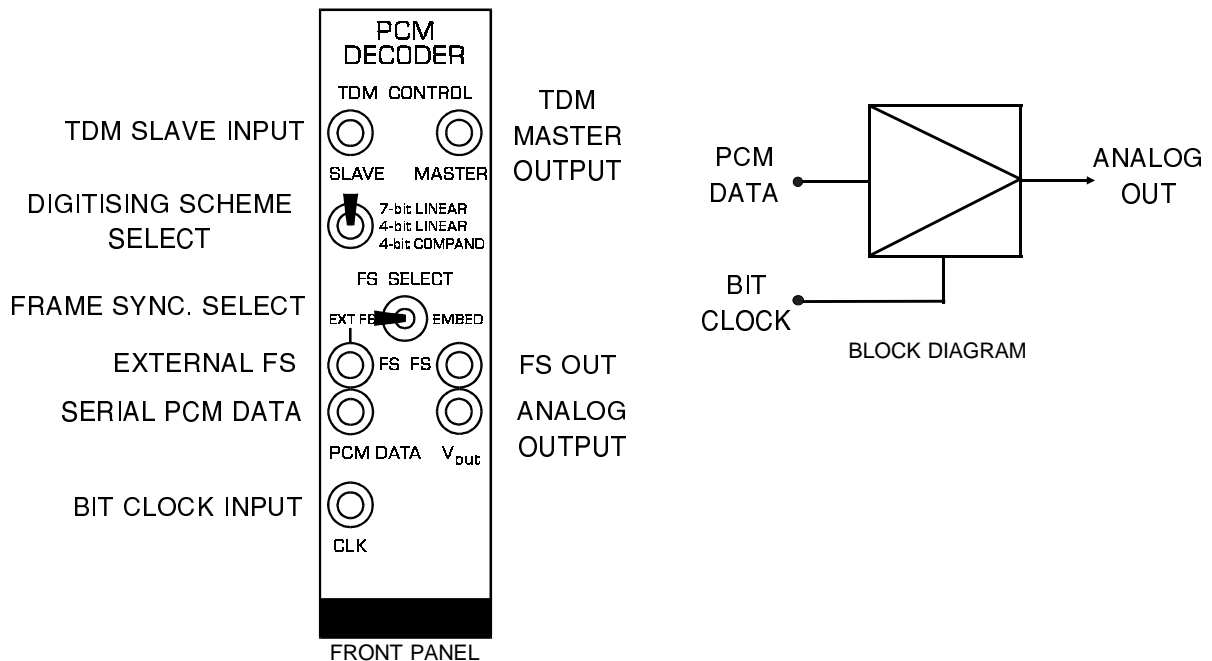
PCM DECODER

TDM CONTROL

TDM SLAVE INPUT

SLAVE

MASTER

TDM MASTER OUTPUT

DIGITISING SCHEME SELECT

7-bit LINEAR
4-bit LINEAR
4-bit COMPAND

FS SELECT

FRAME SYNC. SELECT

EXT FS

EMBED

EXTERNAL FS

FS

FS

FS OUT

SERIAL PCM DATA

ANALOG OUTPUT

PCM DATA

$V_{out}$

BIT CLOCK INPUT

CLK

FRONT PANEL

PCM DATA

ANALOG OUT

BIT CLOCK

BLOCK DIAGRAM